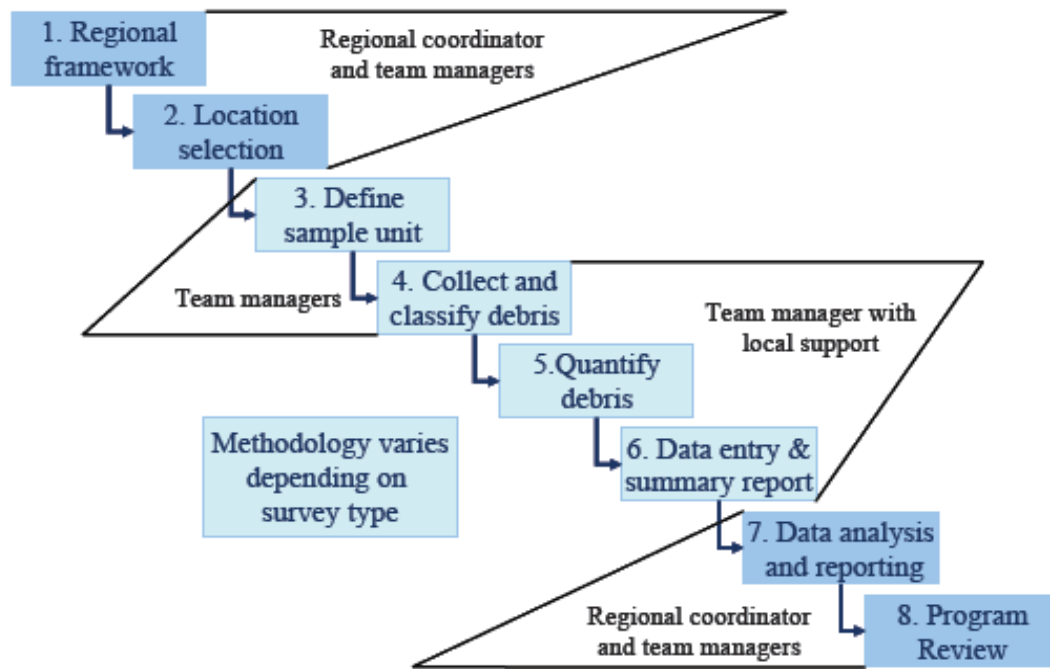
1. Regional framework

Regional coordinator and team managers

2. Location selection

3. Define sample unit

Team managers

4. Collect and classify debris

Team manager with local support

5.Quantify debris

Methodology varies depending on survey type

6. Data entry & summary report

7. Data analysis and reporting

Regional coordinator and team managers

8. Program Review